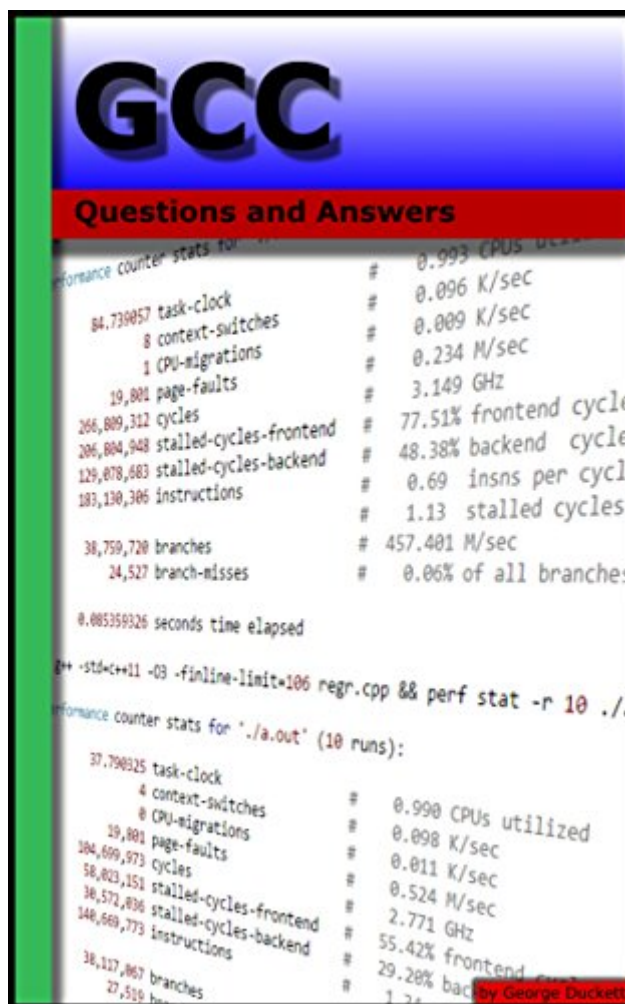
GCC

Questions and Answers

rformance counter stats for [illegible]

84.739057 task-clock # 0.993 CPUs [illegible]
8 context-switches # 0.096 K/sec
1 CPU-migrations # 0.009 K/sec
19,801 page-faults # 0.234 M/sec
266,809,312 cycles # 3.149 GHz
206,804,948 stalled-cycles-frontend # 77.51% frontend cycle
129,078,683 stalled-cycles-backend # 48.38% backend cycle
183,130,306 instructions # 0.69 insns per cycl
# 1.13 stalled cycles
38,759,720 branches # 457.401 M/sec
24,527 branch-misses # 0.06% of all branches

0.085359326 seconds time elapsed

g++ -std=c++11 -O3 -finline-limit=106 regr.cpp && perf stat -r 10 ./

rformance counter stats for './a.out' (10 runs):

37.790325 task-clock # 0.990 CPUs utilized
4 context-switches # 0.098 K/sec
0 CPU-migrations # 0.011 K/sec
19,801 page-faults # 0.524 M/sec
104,699,973 cycles # 2.771 GHz
58,023,151 stalled-cycles-frontend # 55.42% frontend
30,572,036 stalled-cycles-backend # 29.20% bac
140,669,773 instructions
38,117,867 branches
27,519 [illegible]

by George Duckett